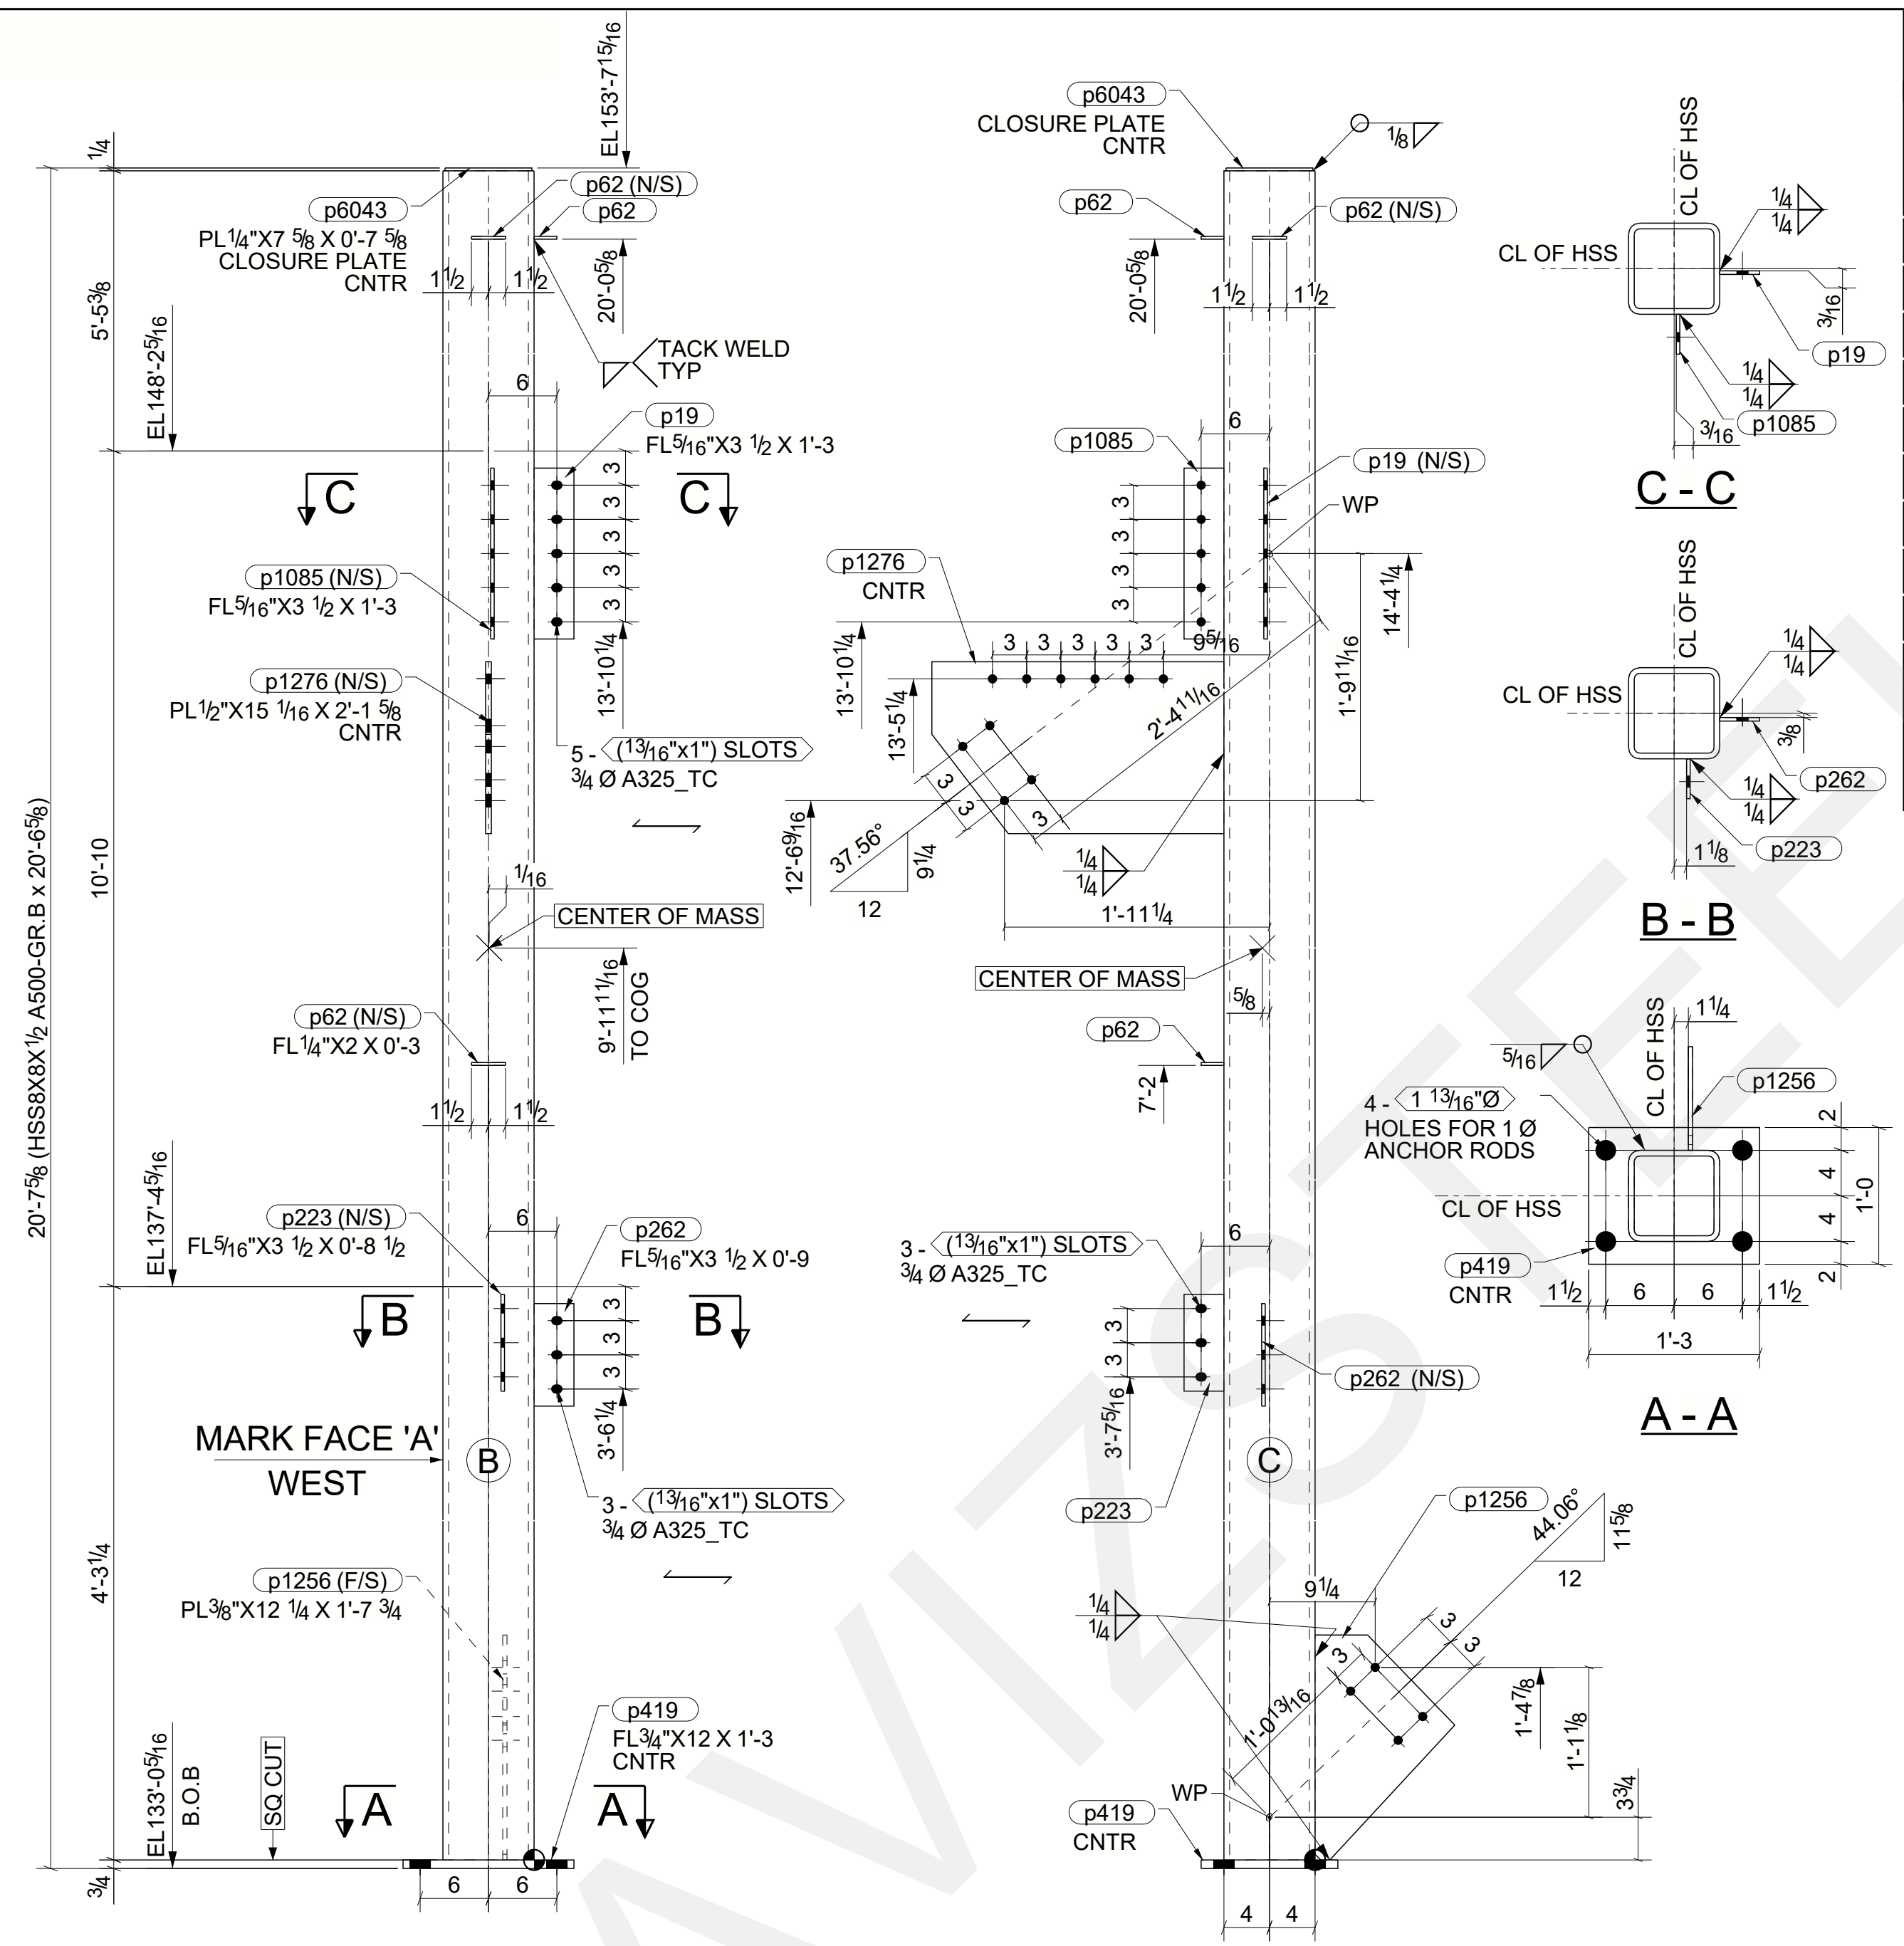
EL153'-7$\frac{15}{16}$

$\frac{1}{4}$

p6043
PL$\frac{1}{4}$"X7 $\frac{5}{8}$ X 0'-7 $\frac{5}{8}$
CLOSURE PLATE
CNTR

p62 (N/S)
p62

1$\frac{1}{2}$ 1$\frac{1}{2}$

20'-0$\frac{5}{8}$

TACK WELD
TYP

5'-5$\frac{3}{8}$

EL148'-2$\frac{5}{16}$

6

p19
FL$\frac{5}{16}$"X3 $\frac{1}{2}$ X 1'-3

C C

3 3 3 3 3

p1085 (N/S)
FL$\frac{5}{16}$"X3 $\frac{1}{2}$ X 1'-3

p1276 (N/S)
PL$\frac{1}{2}$"X15 $\frac{1}{16}$ X 2'-1 $\frac{5}{8}$
CNTR

13'-10$\frac{1}{4}$

5 - ($\frac{13}{16}$"x1") SLOTS
$\frac{3}{4}$ Ø A325_TC

20'-7$\frac{5}{8}$ (HSS8X8X1$\frac{1}{2}$ A500-GR.B x 20'-6$\frac{5}{8}$)

10'-10

$\frac{1}{16}$

CENTER OF MASS

9'-11$\frac{11}{16}$
TO COG

p62 (N/S)
FL$\frac{1}{4}$"X2 X 0'-3

1$\frac{1}{2}$ 1$\frac{1}{2}$

EL137'-4$\frac{5}{16}$

p223 (N/S)
FL$\frac{5}{16}$"X3 $\frac{1}{2}$ X 0'-8 $\frac{1}{2}$

6

p262
FL$\frac{5}{16}$"X3 $\frac{1}{2}$ X 0'-9

B B

3 3 3

3'-6$\frac{1}{4}$

MARK FACE 'A'
WEST

B

3 - ($\frac{13}{16}$"x1") SLOTS
$\frac{3}{4}$ Ø A325_TC

4'-3$\frac{1}{4}$

p1256 (F/S)
PL$\frac{3}{8}$"X12 $\frac{1}{4}$ X 1'-7 $\frac{3}{4}$

p419
FL$\frac{3}{4}$"X12 X 1'-3
CNTR

EL133'-0$\frac{5}{16}$
B.O.B
SQ CUT

A A

$\frac{3}{4}$

6 6

p6043
CLOSURE PLATE
CNTR

$\frac{1}{8}$

p62
p62 (N/S)

20'-0$\frac{5}{8}$

1$\frac{1}{2}$ 1$\frac{1}{2}$

6

p1085
p19 (N/S)
WP

3 3 3 3

p1276
CNTR

3 3 3 3 3

9$\frac{5}{16}$

14'-4$\frac{1}{4}$

13'-10$\frac{1}{4}$

13'-5$\frac{1}{4}$

2'-4$\frac{11}{16}$

1'-9$\frac{11}{16}$

3 3 3

12'-6$\frac{9}{16}$

37.56°

9$\frac{1}{4}$

12

$\frac{1}{4}$
$\frac{1}{4}$

1'-11$\frac{1}{4}$

CENTER OF MASS

$\frac{5}{8}$

p62

7'-2

3 - ($\frac{13}{16}$"x1") SLOTS
$\frac{3}{4}$ Ø A325_TC

6

3 3

3'-7$\frac{5}{16}$

p262 (N/S)

C

p223

p1256

44.06°

11$\frac{5}{8}$

12

9$\frac{1}{4}$

$\frac{1}{4}$
$\frac{1}{4}$

3 3 3

1'-4$\frac{7}{8}$

1'-1$\frac{1}{8}$

1'-0$\frac{13}{16}$

WP

3$\frac{3}{4}$

p419
CNTR

4 4

CL OF HSS
CL OF HSS

$\frac{1}{4}$
$\frac{1}{4}$

$\frac{3}{16}$

p19

$\frac{1}{4}$
$\frac{1}{4}$

$\frac{3}{16}$

p1085

C - C

CL OF HSS
CL OF HSS

$\frac{1}{4}$
$\frac{1}{4}$

$\frac{3}{8}$

p262

$\frac{1}{4}$
$\frac{1}{4}$

1$\frac{1}{8}$

p223

B - B

CL OF HSS

1$\frac{1}{4}$

$\frac{5}{16}$

p1256

4 - 1 $\frac{13}{16}$"Ø
HOLES FOR 1 Ø
ANCHOR RODS

2
4
4
2

1'-0

CL OF HSS

p419
CNTR

1$\frac{1}{2}$ 6 6 1$\frac{1}{2}$

1'-3

A - A